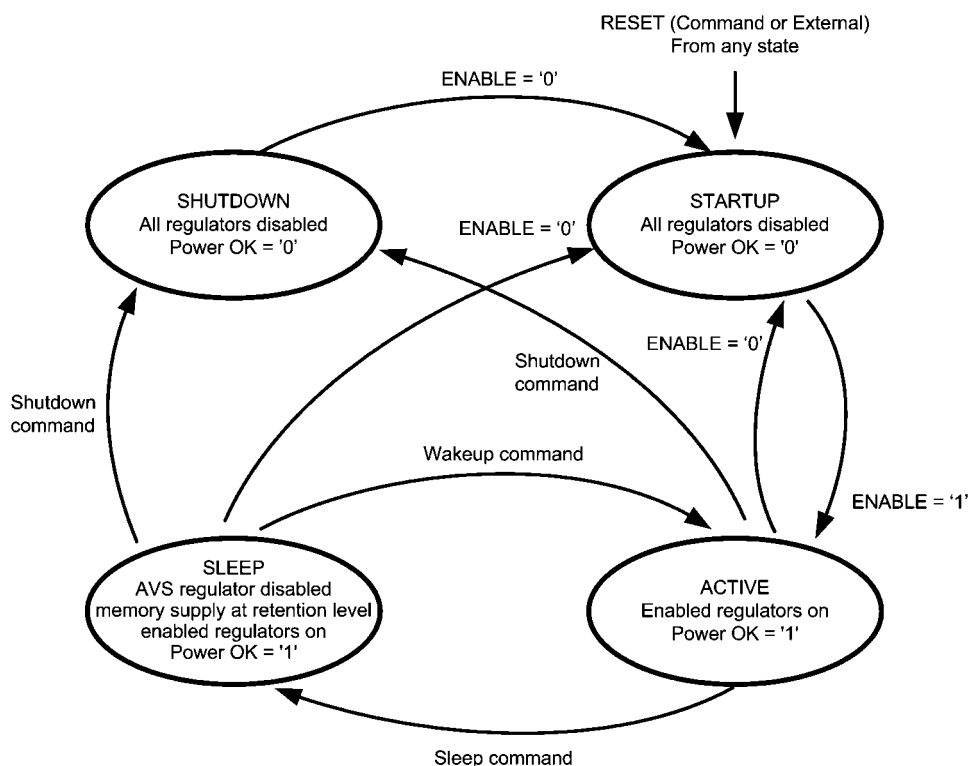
RESET (Command or External)
From any state

ENABLE = '0'

SHUTDOWN
All regulators disabled
Power OK = '0'

ENABLE = '0'

STARTUP
All regulators disabled
Power OK = '0'

Shutdown command

ENABLE = '0'

Shutdown command

Wakeup command

ENABLE = '1'

SLEEP
AVS regulator disabled
memory supply at retention level
enabled regulators on
Power OK = '1'

ACTIVE
Enabled regulators on
Power OK = '1'

Sleep command